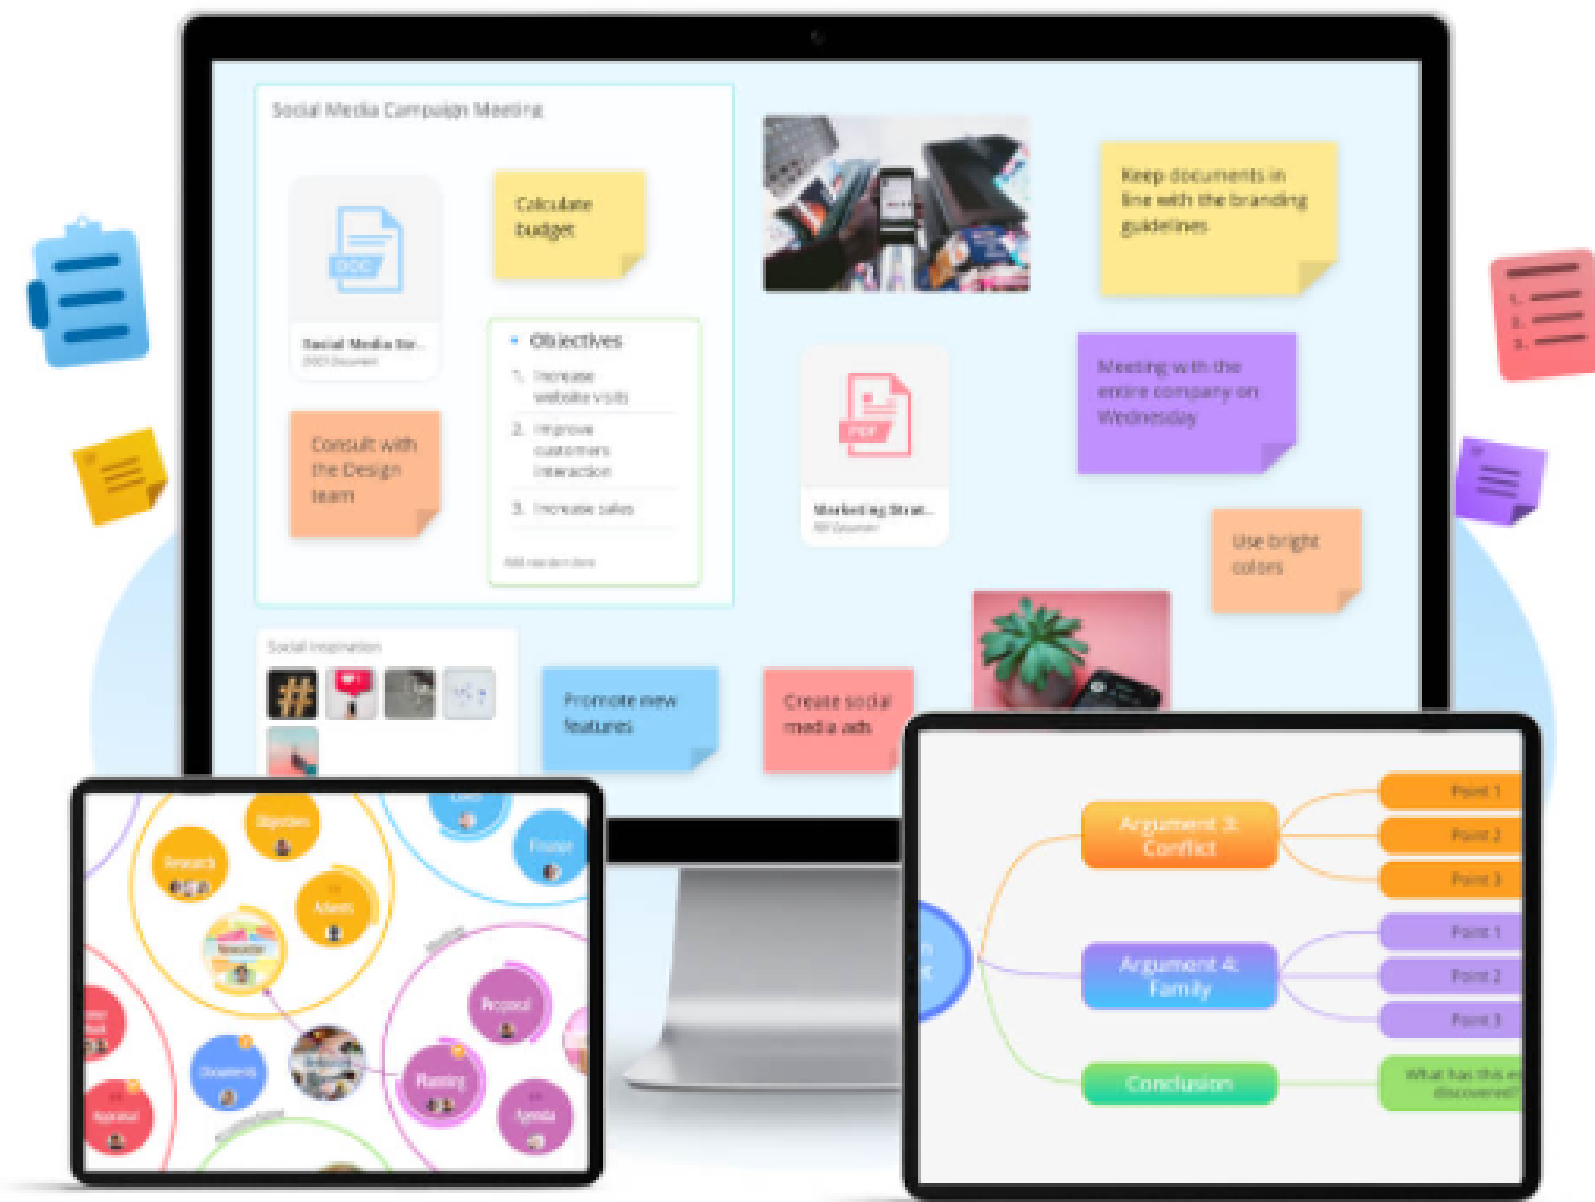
Social Media Campaign Meeting

DOC

Social Media Str...
DOCX Document

Calculate budget

Keep documents in line with the branding guidelines

Objectives

1. Increase website visits

2. Improve customers interaction

3. Increase sales

Add new item here

Consult with the Design team

PDF

Marketing Strat...
PDF Document

Meeting with the entire company on Wednesday

Use bright colors

Social Inspiration

Promote new features

Create social media ads

Objectives

Research

Newsletter

Adverts

Finance

Proposal

Planning

Agenda

Documents

Approval

Argument 3: Conflict

Point 1

Point 2

Point 3

Argument 4: Family

Point 1

Point 2

Point 3

Conclusion

What has this e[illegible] discovered?